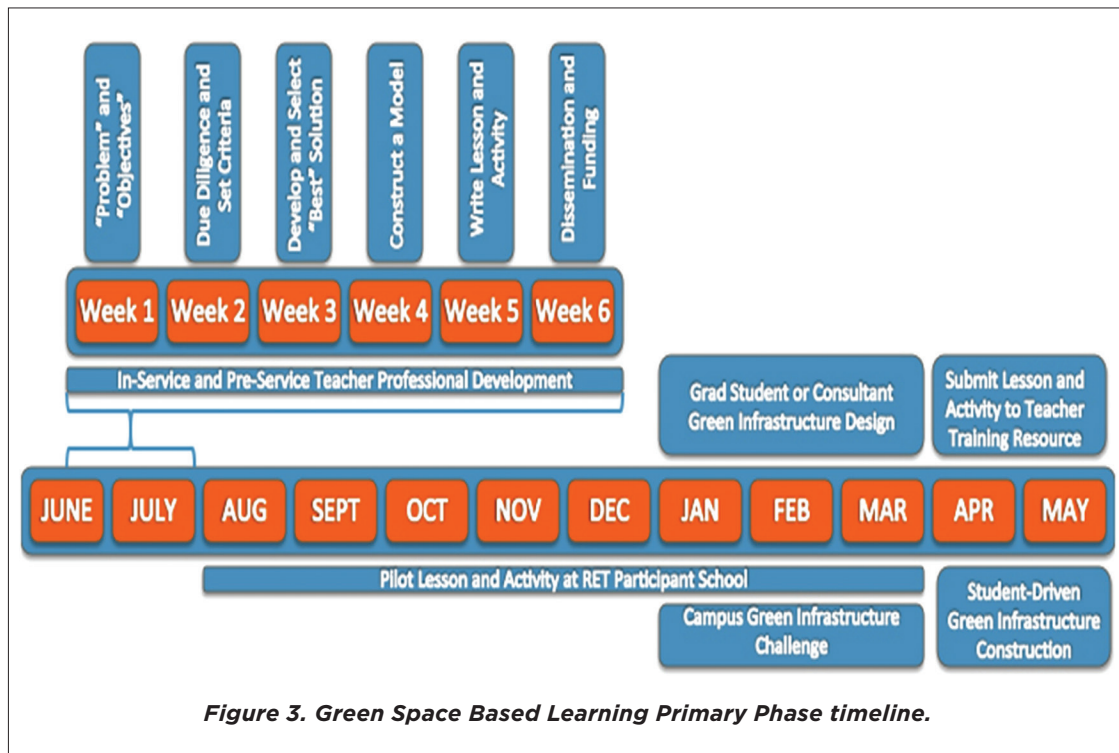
"Problem" and "Objectives"

Due Diligence and Set Criteria

Develop and Select "Best" Solution

Construct a Model

Write Lesson and Activity

Dissemination and Funding

Week 1 Week 2 Week 3 Week 4 Week 5 Week 6

In-Service and Pre-Service Teacher Professional Development

Grad Student or Consultant Green Infrastructure Design

Submit Lesson and Activity to Teacher Training Resource

JUNE JULY AUG SEPT OCT NOV DEC JAN FEB MAR APR MAY

Pilot Lesson and Activity at RET Participant School

Campus Green Infrastructure Challenge

Student-Driven Green Infrastructure Construction

*Figure 3. Green Space Based Learning Primary Phase timeline.*